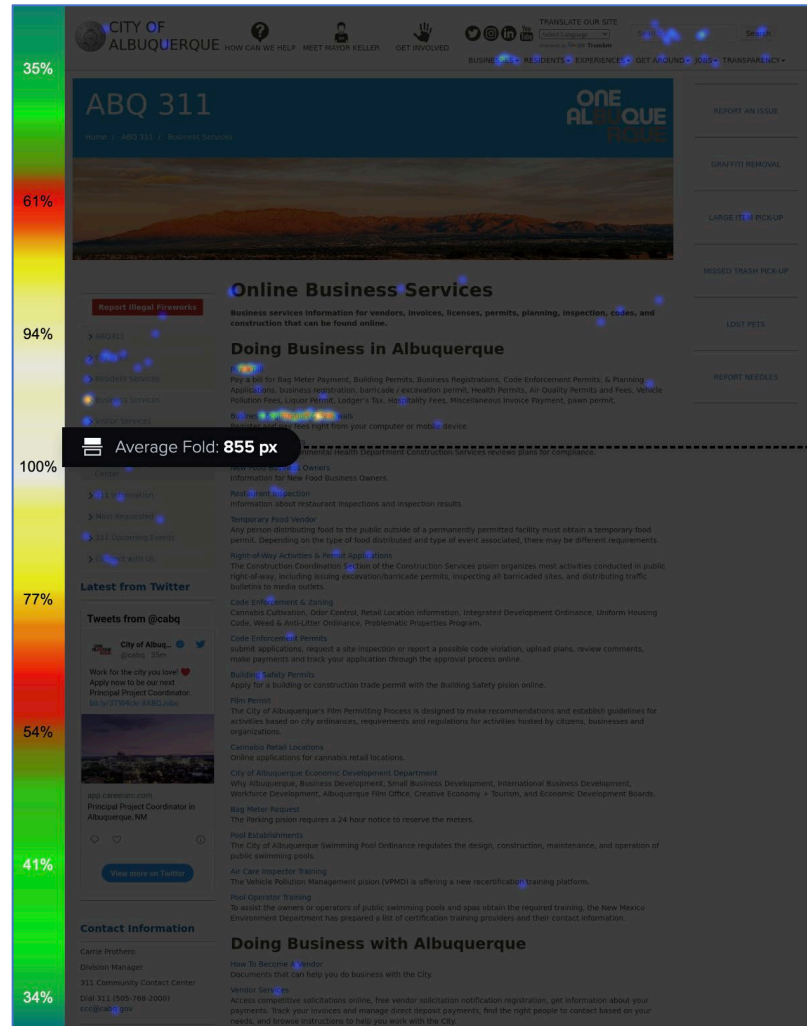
35%

61%

94%

100%

77%

54%

41%

34%

CITY OF ALBUQUERQUE HOW CAN WE HELP MEET MAYOR KELLER GET INVOLVED

TRANSLATE OUR SITE Select Language Search

BUSINESSES RESIDENTS EXPERIENCES GET AROUND JOBS TRANSPARENCY

ABQ 311

Home / ABQ 311 / Business Services

ONE ALBUQUERQUE

REPORT AN ISSUE

GRAFFITI REMOVAL

LARGE ITEM PICK-UP

MISSED TRASH PICK-UP

LOST PETS

REPORT NEEDLES

Report Illegal Fireworks

> ABQ311

> Business Services

> Business Services

> Visitor Services

Average Fold: 855 px

Center

> 311 Information

> Most Requested

> 311 Upcoming Events

> Connect with Us

Latest from Twitter

Tweets from @cabq

City of Albuq... @cabq · 35m

Work for the city you love! ❤ Apply now to be our next Principal Project Coordinator: bit.ly/3T9R4cw #ABQJobs

app.careerarc.com Principal Project Coordinator in Albuquerque, NM

View more on Twitter

Contact Information

Carrie Prothero
Division Manager
311 Community Contact Center
Dial 311 (505-768-2000)
ccc@cabq.gov

Online Business Services

Business services information for vendors, invoices, licenses, permits, planning, inspection, codes, and construction that can be found online.

Doing Business in Albuquerque

Pay a bill for Bag Meter Payment, Building Permits, Business Registrations, Code Enforcement Permits, & Planning Applications, business registration, barricade / excavation permit, Health Permits, Air Quality Permits and Fees, Vehicle Pollution Fees, Liquor Permit, Lodger's Tax, Hospitality Fees, Miscellaneous Invoice Payment, pawn permit.

Business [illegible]
Register and pay fees right from your computer or mobile device

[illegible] Environmental Health Department Construction Services reviews plans for compliance.

New Food Business Owners
Information for New Food Business Owners

Restaurant Inspection
Information about restaurant inspections and inspection results

Temporary Food Vendor
Any person distributing food to the public outside of a permanently permitted facility must obtain a temporary food permit. Depending on the type of food distributed and type of event associated, there may be different requirements.

Right-of-Way Activities & Permit Applications
The Construction Coordination Section of the Construction Services Division organizes most activities conducted in public right-of-way, including issuing excavation/barricade permits, inspecting all barricaded sites, and distributing traffic bulletins to media outlets.

Code Enforcement & Zoning
Cannabis Cultivation, Odor Control, Retail Location Information, Integrated Development Ordinance, Uniform Housing Code, Weed & Anti-Litter Ordinance, Problematic Properties Program.

Code Enforcement Permits
submit applications, request a site inspection or report a possible code violation, upload plans, review comments, make payments and track your application through the approval process online.

Building Safety Permits
Apply for a building or construction trade permit with the Building Safety Division online.

Film Permit
The City of Albuquerque's Film Permitting Process is designed to make recommendations and establish guidelines for activities based on city ordinances, requirements and regulations for activities hosted by citizens, businesses and organizations.

Cannabis Retail Locations
Online applications for cannabis retail locations.

City of Albuquerque Economic Development Department
Why Albuquerque, Business Development, Small Business Development, International Business Development, Workforce Development, Albuquerque Film Office, Creative Economy + Tourism, and Economic Development Boards.

Bag Meter Request
The Parking Division requires a 24 hour notice to reserve the meters.

Pool Establishments
The City of Albuquerque Swimming Pool Ordinance regulates the design, construction, maintenance, and operation of public swimming pools.

Air Care Inspector Training
The Vehicle Pollution Management Division (VPMD) is offering a new recertification training platform.

Pool Operator Training
To assist the owners or operators of public swimming pools and spas obtain the required training, the New Mexico Environment Department has prepared a list of certification training providers and their contact information.

Doing Business with Albuquerque

How To Become A Vendor
Documents that can help you do business with the City.

Vendor Services
Access competitive solicitations online, free vendor solicitation notification registration, get information about your payments. Track your invoices and manage direct deposit payments, find the right people to contact based on your needs, and browse instructions to help you work with the City.